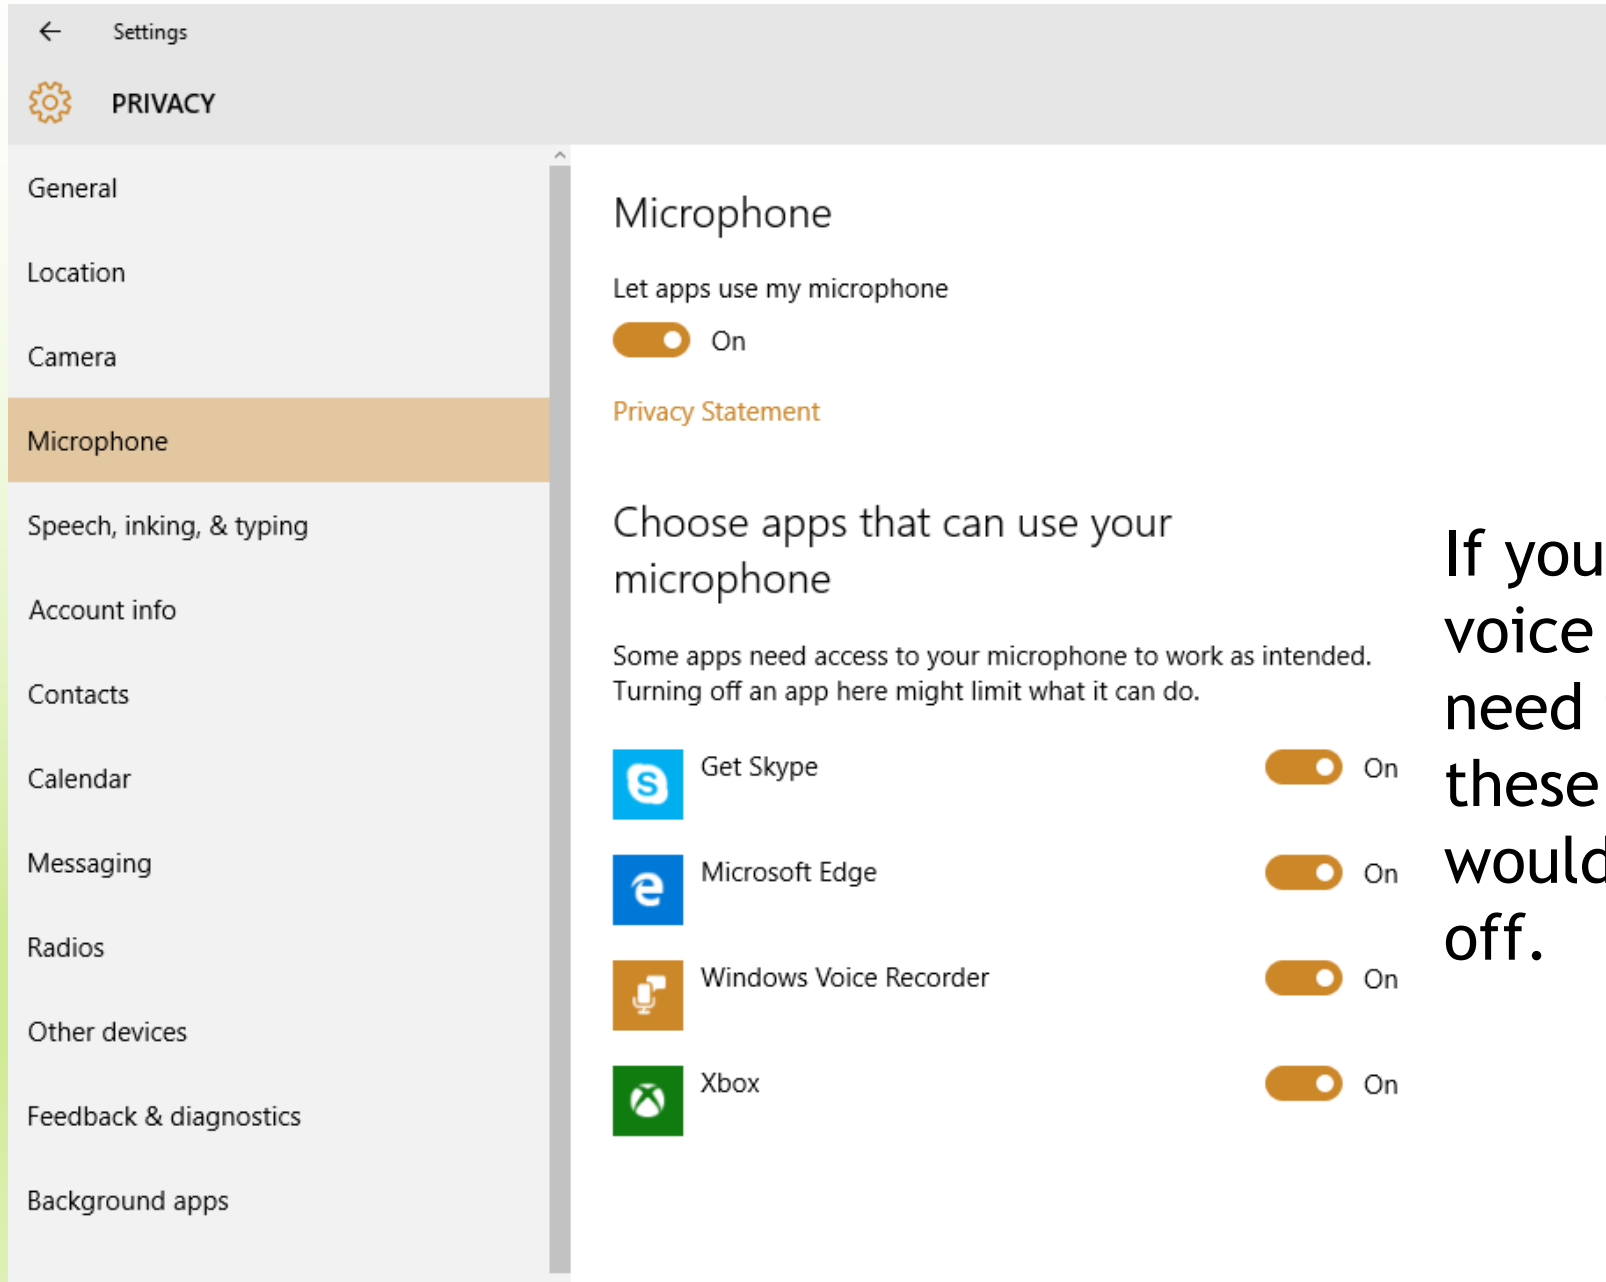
Settings

PRIVACY

General

Location

Camera

Microphone

Speech, inking, & typing

Account info

Contacts

Calendar

Messaging

Radios

Other devices

Feedback & diagnostics

Background apps

Microphone

Let apps use my microphone

On

Privacy Statement

Choose apps that can use your microphone

Some apps need access to your microphone to work as intended. Turning off an app here might limit what it can do.

Get Skype On

Microsoft Edge On

Windows Voice Recorder On

Xbox On

If you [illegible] voice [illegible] need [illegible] these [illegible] would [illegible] off.